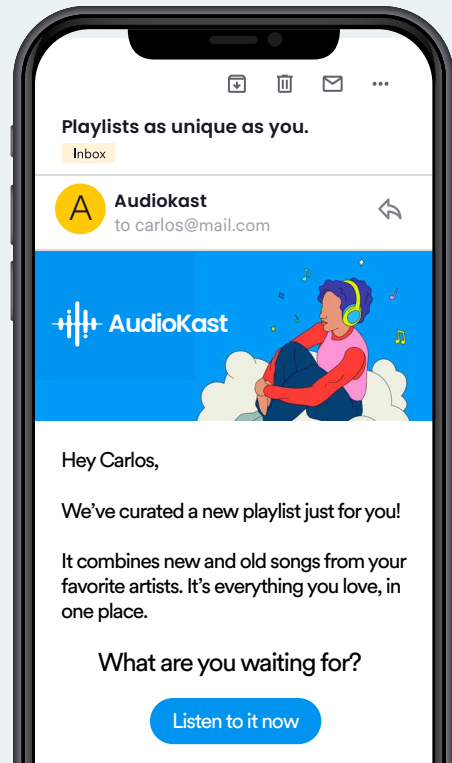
Playlists as unique as you.

Inbox

A

Audiokast

to carlos@mail.com

AudioKast

Hey Carlos,

We’ve curated a new playlist just for you!

It combines new and old songs from your favorite artists. It’s everything you love, in one place.

What are you waiting for?

Listen to it now